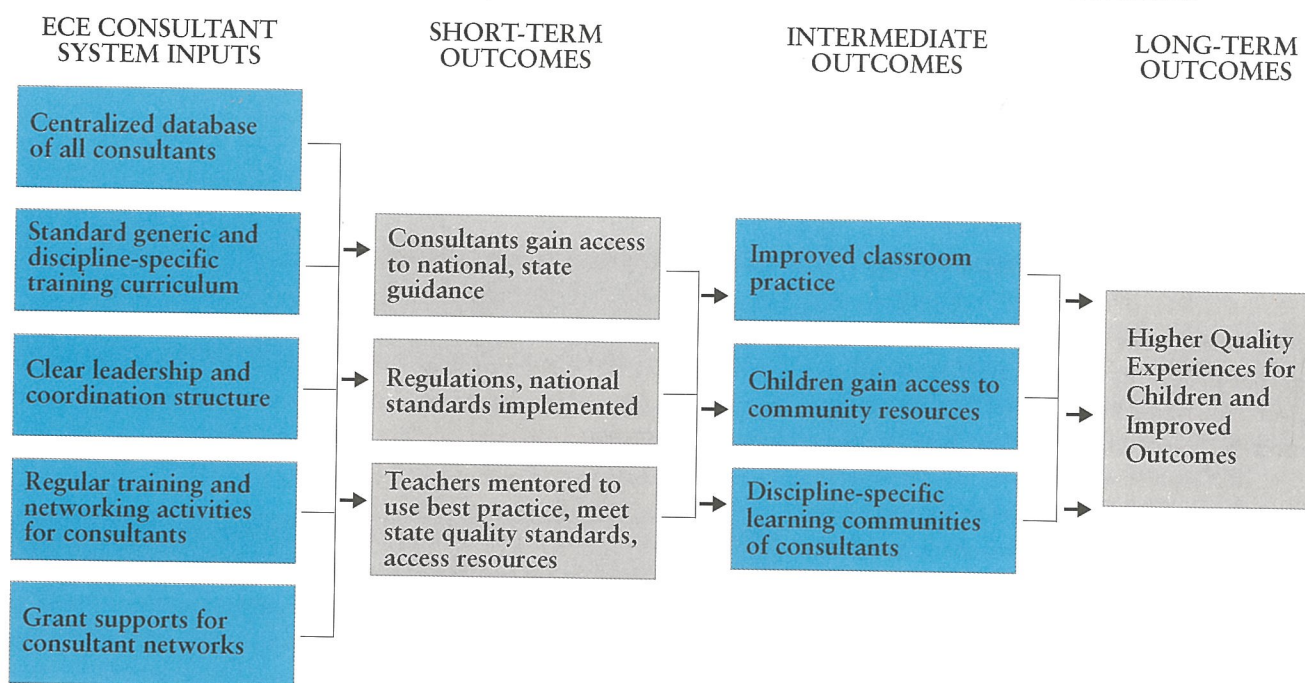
ECE CONSULTANT SYSTEM INPUTS

Centralized database of all consultants

Standard generic and discipline-specific training curriculum

Clear leadership and coordination structure

Regular training and networking activities for consultants

Grant supports for consultant networks

SHORT-TERM OUTCOMES

Consultants gain access to national, state guidance

Regulations, national standards implemented

Teachers mentored to use best practice, meet state quality standards, access resources

INTERMEDIATE OUTCOMES

Improved classroom practice

Children gain access to community resources

Discipline-specific learning communities of consultants

LONG-TERM OUTCOMES

Higher Quality Experiences for Children and Improved Outcomes